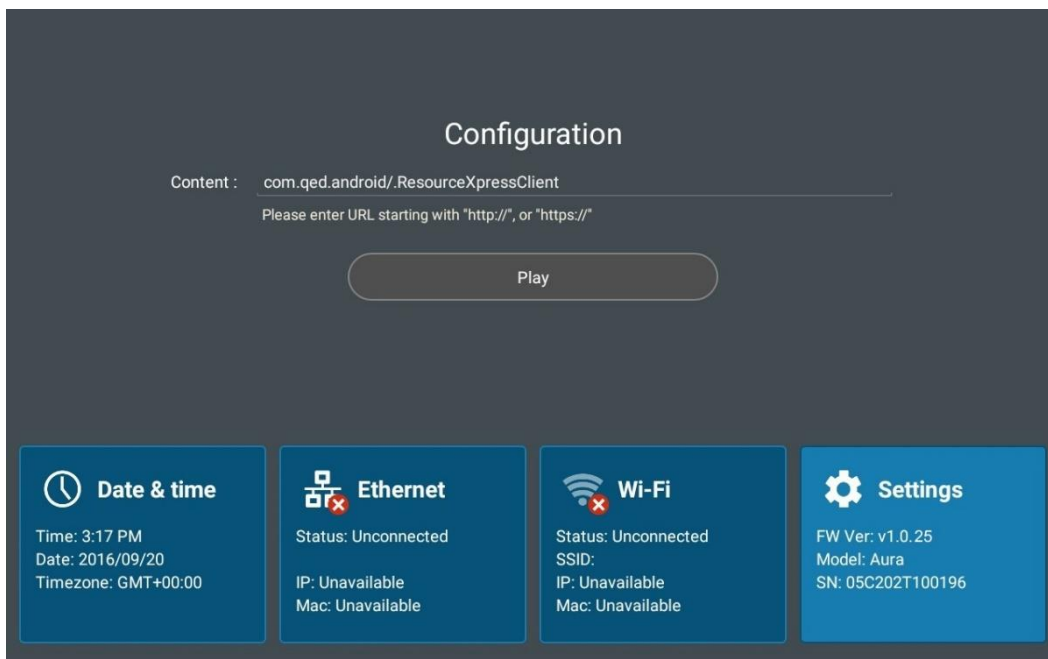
Configuration

Content : com.qed.android/.ResourceXpressClient

Please enter URL starting with "http://", or "https://"

Play

Date & time

Time: 3:17 PM
Date: 2016/09/20
Timezone: GMT+00:00

Ethernet

Status: Unconnected

IP: Unavailable
Mac: Unavailable

Wi-Fi

Status: Unconnected
SSID:
IP: Unavailable
Mac: Unavailable

Settings

FW Ver: v1.0.25
Model: Aura
SN: 05C202T100196